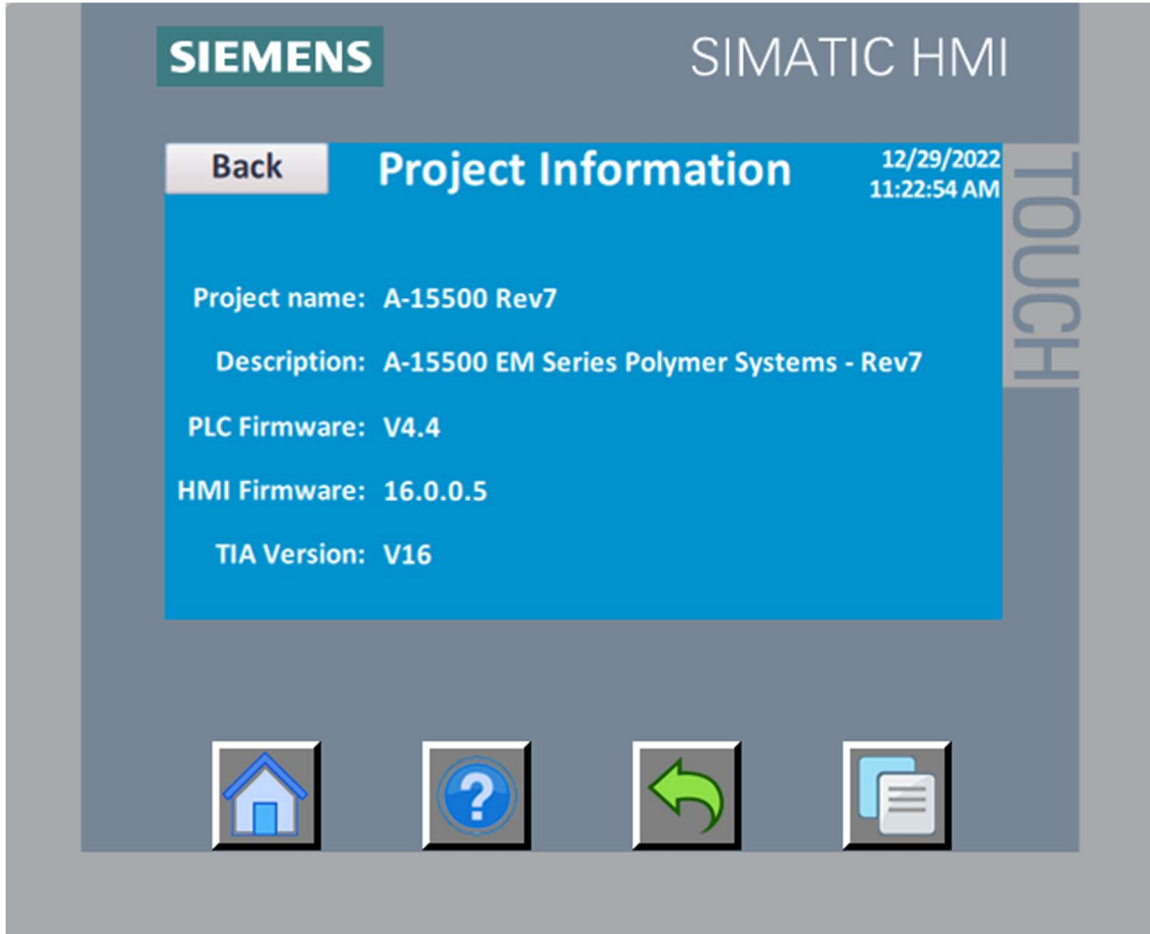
SIEMENS

SIMATIC HMI

Back

Project Information

12/29/2022
11:22:54 AM

TOUCH

Project name: A-15500 Rev7

Description: A-15500 EM Series Polymer Systems - Rev7

PLC Firmware: V4.4

HMI Firmware: 16.0.0.5

TIA Version: V16

?